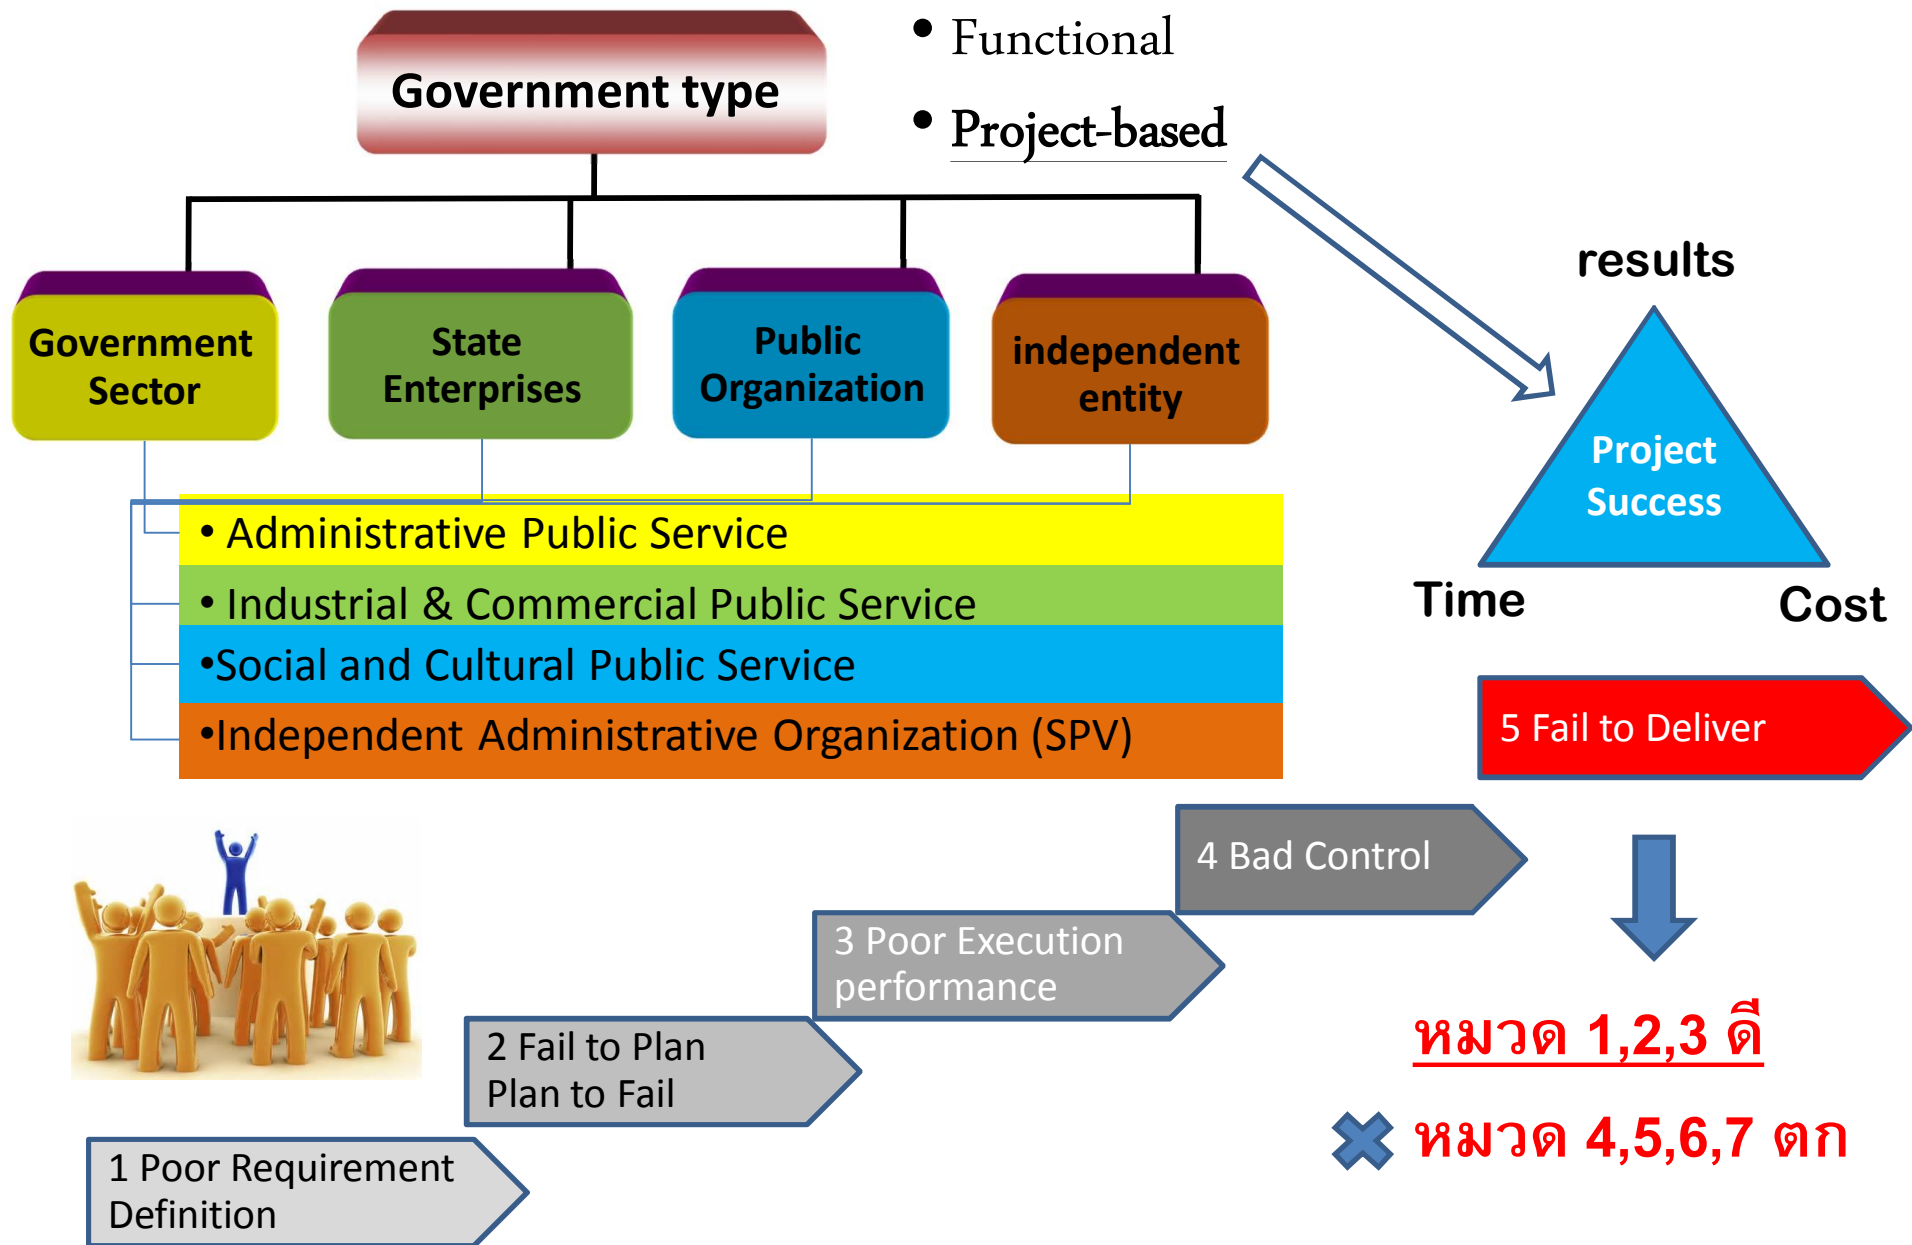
Government type

• Functional
• Project-based

Government Sector

State Enterprises

Public Organization

independent entity

• Administrative Public Service
• Industrial & Commercial Public Service
•Social and Cultural Public Service
•Independent Administrative Organization (SPV)

results

Project Success

Time

Cost

5 Fail to Deliver

4 Bad Control

3 Poor Execution performance

2 Fail to Plan Plan to Fail

1 Poor Requirement Definition

หมวด 1,2,3 ดี

หมวด 4,5,6,7 ตก